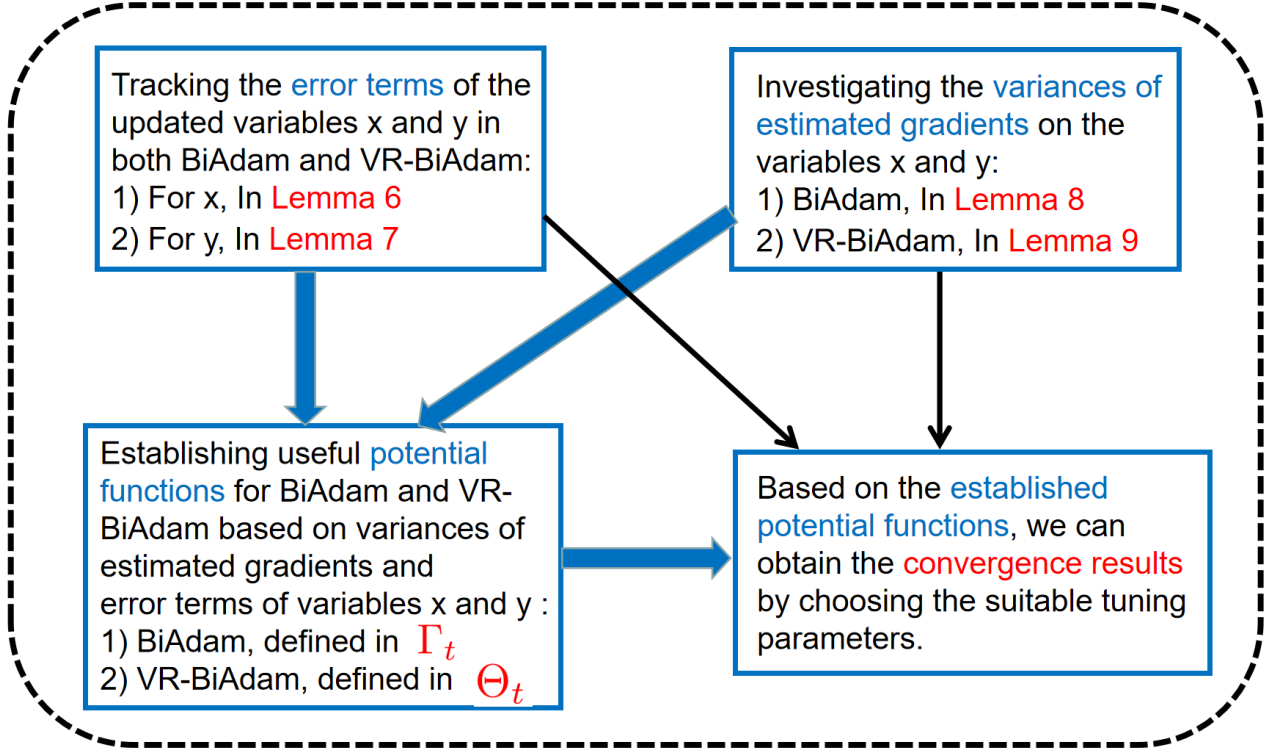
Tracking the error terms of the updated variables x and y in both BiAdam and VR-BiAdam:
1) For x, In Lemma 6
2) For y, In Lemma 7

Investigating the variances of estimated gradients on the variables x and y:
1) BiAdam, In Lemma 8
2) VR-BiAdam, In Lemma 9

Establishing useful potential functions for BiAdam and VR-BiAdam based on variances of estimated gradients and error terms of variables x and y :
1) BiAdam, defined in $\Gamma_t$
2) VR-BiAdam, defined in $\Theta_t$

Based on the established potential functions, we can obtain the convergence results by choosing the suitable tuning parameters.